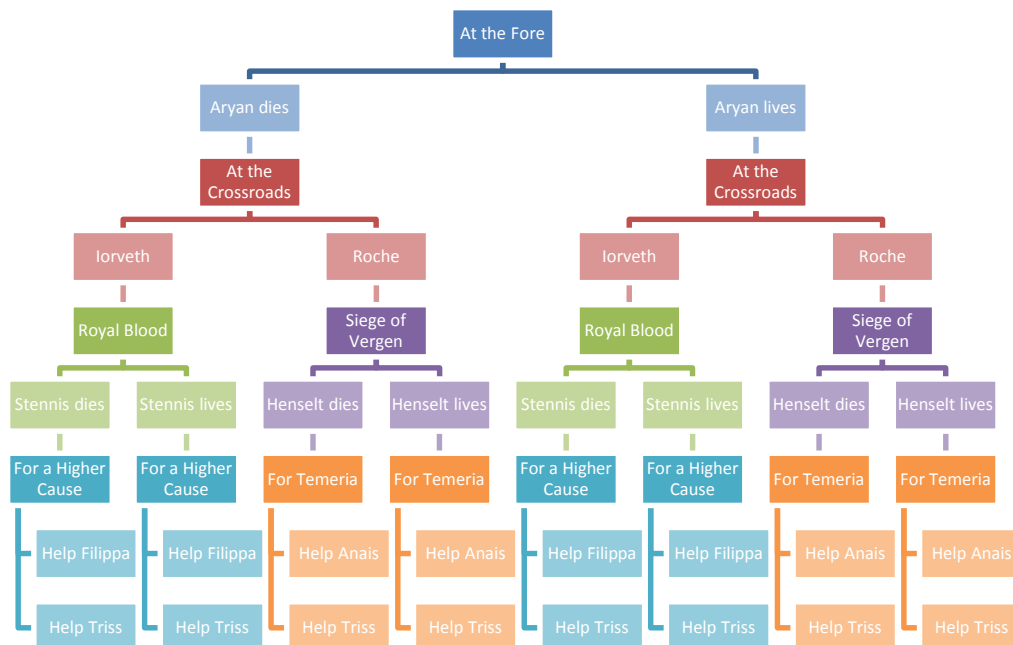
At the Fore

Aryan dies

At the Crossroads

Iorveth

Royal Blood

Stennis dies

For a Higher Cause

Help Filippa

Help Triss

Stennis lives

For a Higher Cause

Help Filippa

Help Triss

Roche

Siege of Vergen

Henselt dies

For Temeria

Help Anais

Help Triss

Henselt lives

For Temeria

Help Anais

Help Triss

Aryan lives

At the Crossroads

Iorveth

Royal Blood

Stennis dies

For a Higher Cause

Help Filippa

Help Triss

Stennis lives

For a Higher Cause

Help Filippa

Help Triss

Roche

Siege of Vergen

Henselt dies

For Temeria

Help Anais

Help Triss

Henselt lives

For Temeria

Help Anais

Help Triss